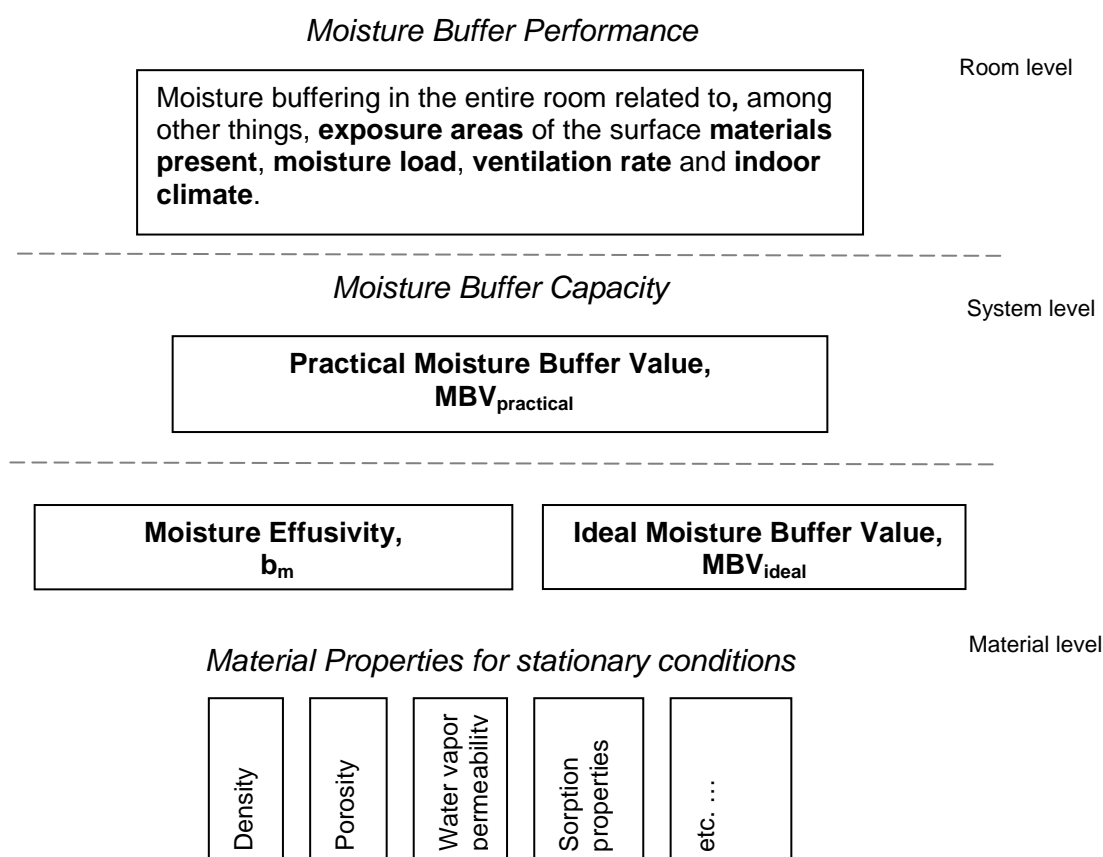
Moisture Buffer Performance

Room level

Moisture buffering in the entire room related to, among other things, **exposure areas** of the surface **materials present**, **moisture load**, **ventilation rate** and **indoor climate**.

Moisture Buffer Capacity

System level

**Practical Moisture Buffer Value, $MBV_{practical}$**

**Moisture Effusivity, $b_m$**

**Ideal Moisture Buffer Value, $MBV_{ideal}$**

Material level

Material Properties for stationary conditions

Density

Porosity

Water vapor permeability

Sorption properties

etc. …